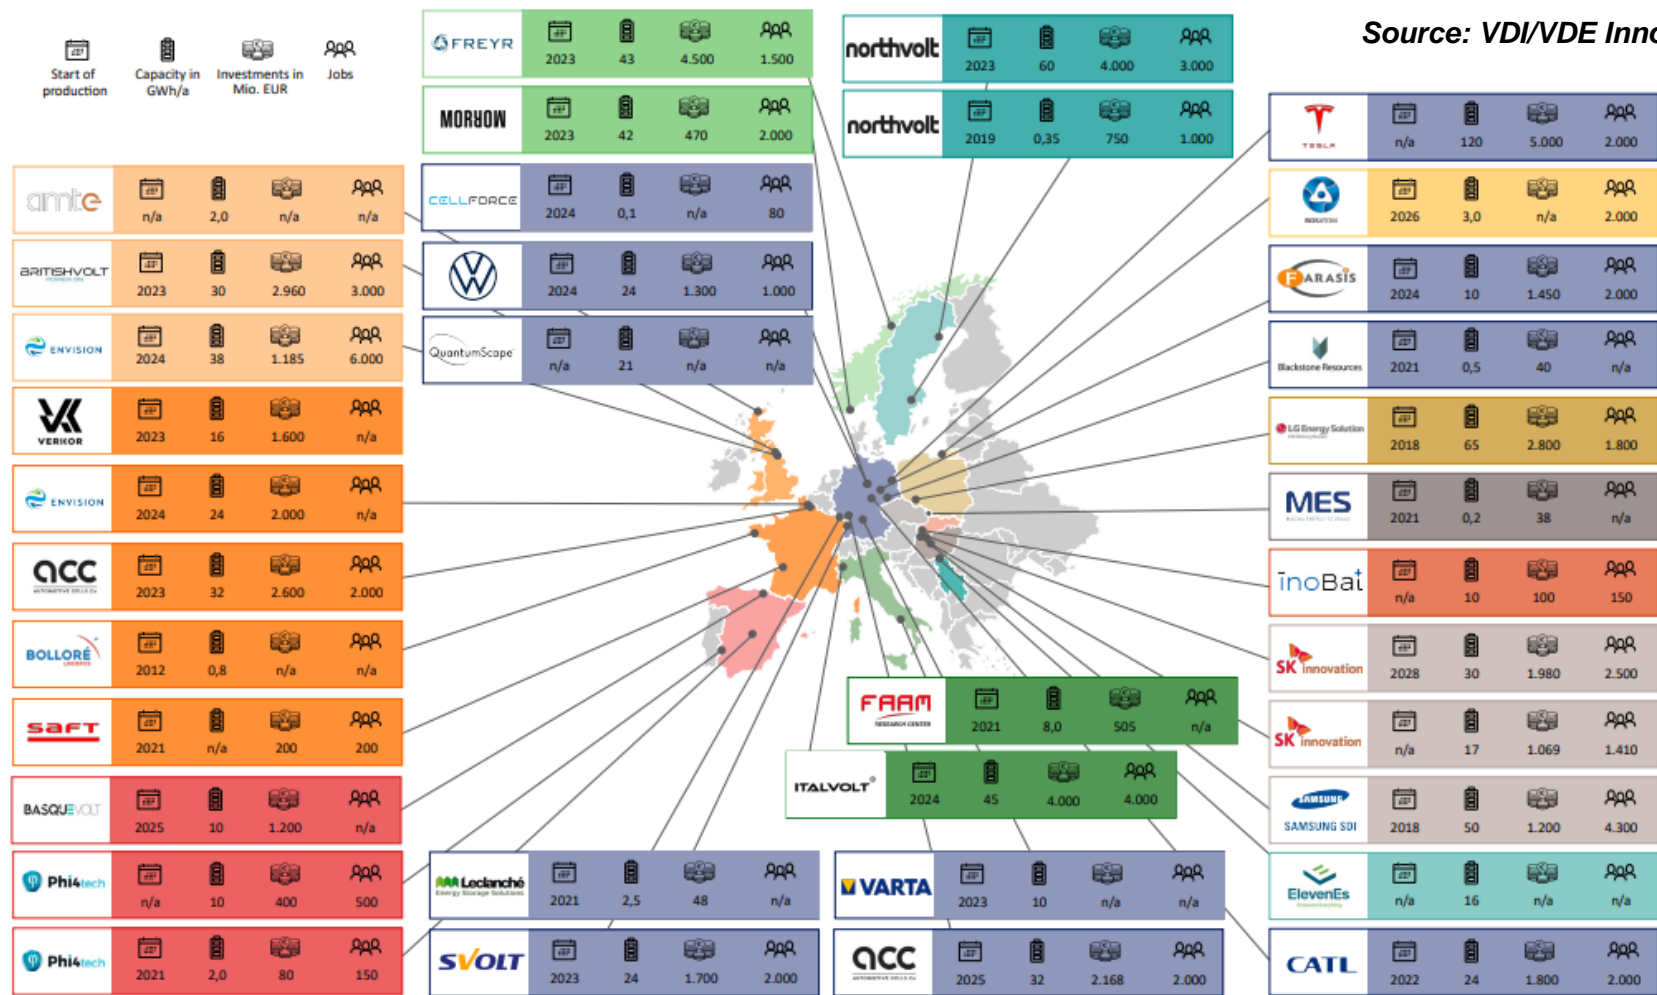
Source: VDI/VDE Inno

Start of production | Capacity in GWh/a | Investments in Mio. EUR | Jobs

| Company | Start of production | Capacity in GWh/a | Investments in Mio. EUR | Jobs |
|---|---|---|---|---|
| amte | n/a | 2,0 | n/a | n/a |
| BRITISHVOLT | 2023 | 30 | 2.960 | 3.000 |
| ENVISION | 2024 | 38 | 1.185 | 6.000 |
| VERKOR | 2023 | 16 | 1.600 | n/a |
| ENVISION | 2024 | 24 | 2.000 | n/a |
| acc | 2023 | 32 | 2.600 | 2.000 |
| BOLLORÉ | 2012 | 0,8 | n/a | n/a |
| saft | 2021 | n/a | 200 | 200 |
| BASQUEVOLT | 2025 | 10 | 1.200 | n/a |
| Phi4tech | n/a | 10 | 400 | 500 |
| Phi4tech | 2021 | 2,0 | 80 | 150 |
| FREYR | 2023 | 43 | 4.500 | 1.500 |
| MORROW | 2023 | 42 | 470 | 2.000 |
| CELLFORCE | 2024 | 0,1 | n/a | 80 |
| VW | 2024 | 24 | 1.300 | 1.000 |
| QuantumScape | n/a | 21 | n/a | n/a |
| northvolt | 2023 | 60 | 4.000 | 3.000 |
| northvolt | 2019 | 0,35 | 750 | 1.000 |
| TESLA | n/a | 120 | 5.000 | 2.000 |
| ROMEO | 2026 | 3,0 | n/a | 2.000 |
| FARASIS | 2024 | 10 | 1.450 | 2.000 |
| Blackstone Resources | 2021 | 0,5 | 40 | n/a |
| LG Energy Solution | 2018 | 65 | 2.800 | 1.800 |
| MES | 2021 | 0,2 | 38 | n/a |
| InoBat | n/a | 10 | 100 | 150 |
| SK innovation | 2028 | 30 | 1.980 | 2.500 |
| SK innovation | n/a | 17 | 1.069 | 1.410 |
| SAMSUNG SDI | 2018 | 50 | 1.200 | 4.300 |
| ElevenEs | n/a | 16 | n/a | n/a |
| CATL | 2022 | 24 | 1.800 | 2.000 |
| FAAM RESEARCH CENTER | 2021 | 8,0 | 505 | n/a |
| ITALVOLT | 2024 | 45 | 4.000 | 4.000 |
| Leclanché Energy Storage Solutions | 2021 | 2,5 | 48 | n/a |
| SVOLT | 2023 | 24 | 1.700 | 2.000 |
| VARTA | 2023 | 10 | n/a | n/a |
| acc | 2025 | 32 | 2.168 | 2.000 |